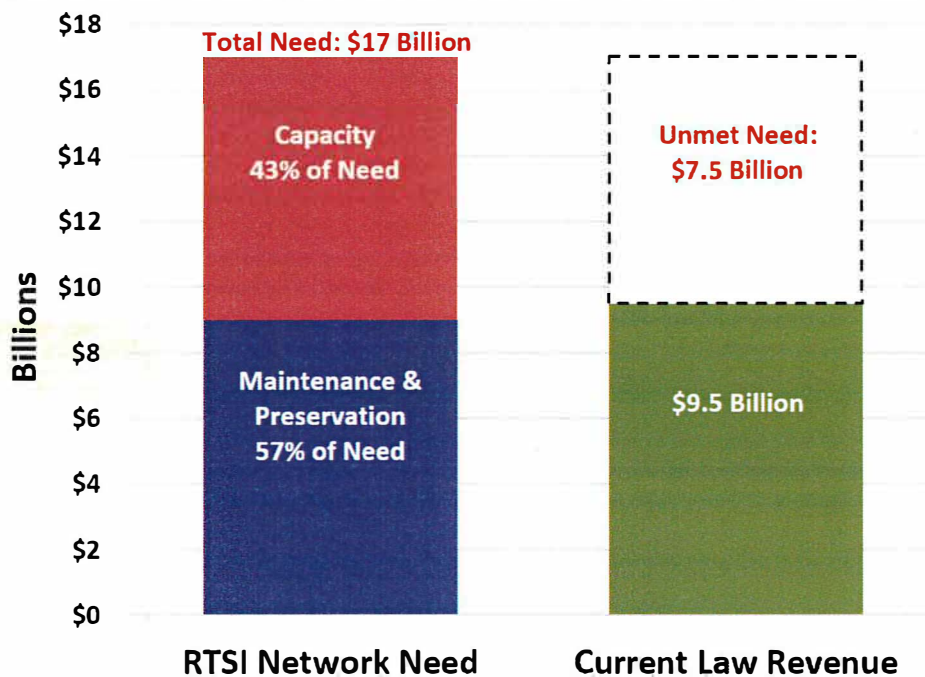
$18
$16
$14
$12
$10
$8
$6
$4
$2
$0

Billions

Total Need: $17 Billion

Capacity
43% of Need

Maintenance &
Preservation
57% of Need

Unmet Need:
$7.5 Billion

$9.5 Billion

RTSI Network Need

Current Law Revenue